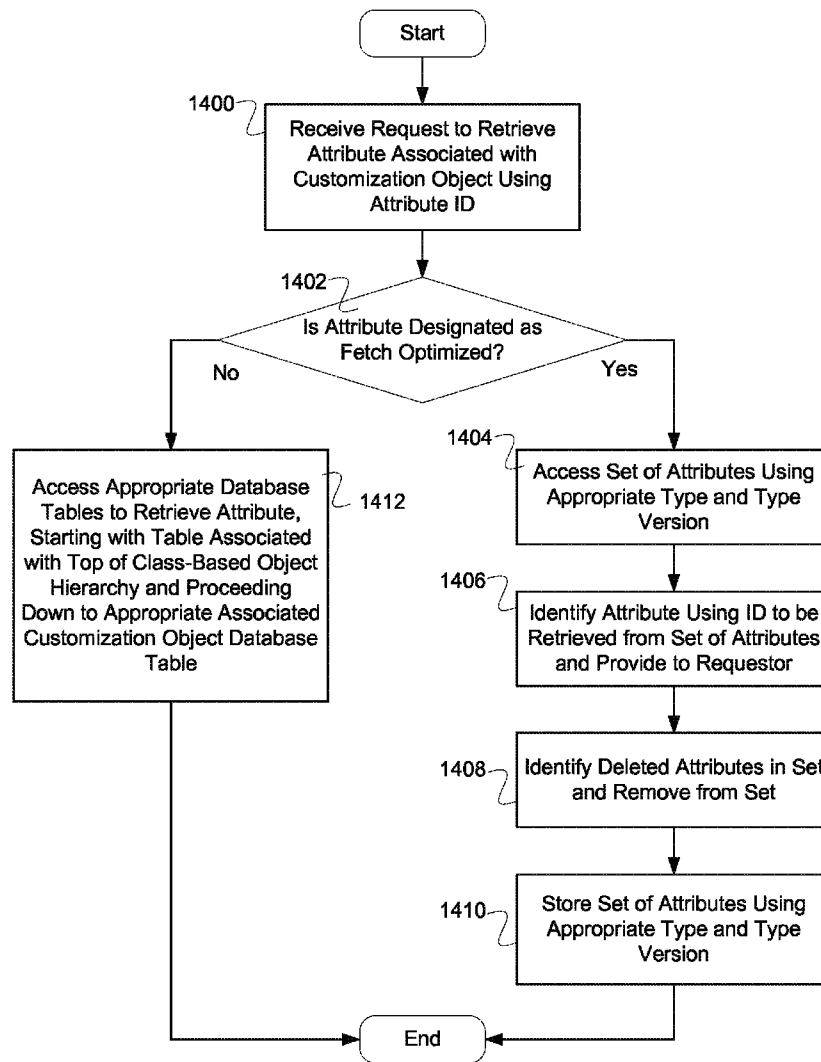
Start

1400

Receive Request to Retrieve Attribute Associated with Customization Object Using Attribute ID

1402

Is Attribute Designated as Fetch Optimized?

No

Yes

Access Appropriate Database Tables to Retrieve Attribute, Starting with Table Associated with Top of Class-Based Object Hierarchy and Proceeding Down to Appropriate Associated Customization Object Database Table

1412

1404

Access Set of Attributes Using Appropriate Type and Type Version

1406

Identify Attribute Using ID to be Retrieved from Set of Attributes and Provide to Requestor

1408

Identify Deleted Attributes in Set and Remove from Set

1410

Store Set of Attributes Using Appropriate Type and Type Version

End